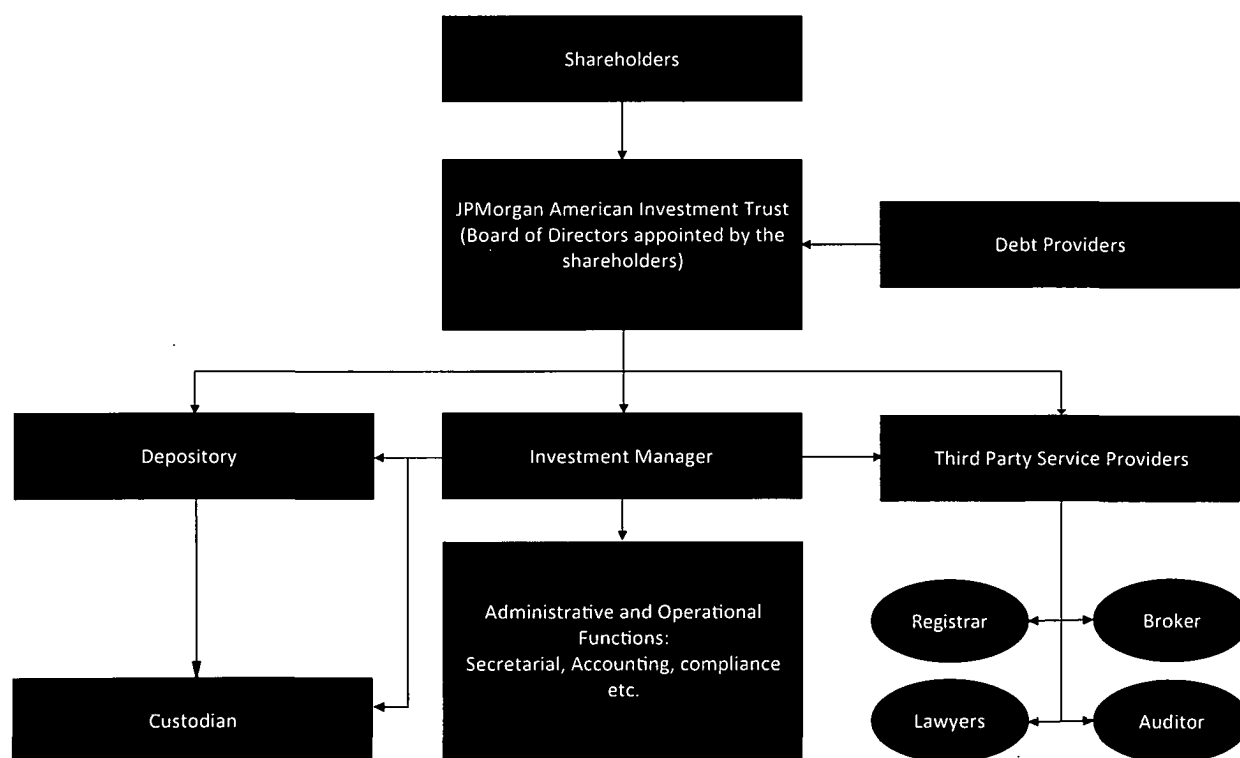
Shareholders

JPMorgan American Investment Trust (Board of Directors appointed by the shareholders)

Debt Providers

Depository

Investment Manager

Third Party Service Providers

Administrative and Operational Functions: Secretarial, Accounting, compliance etc.

Registrar

Broker

Custodian

Lawyers

Auditor